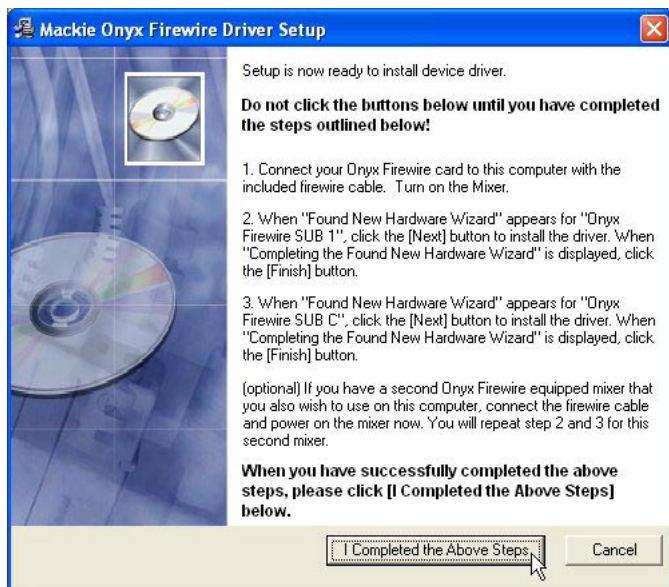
Mackie Onyx Firewire Driver Setup

Setup is now ready to install device driver.

**Do not click the buttons below until you have completed the steps outlined below!**

1. Connect your Onyx Firewire card to this computer with the included firewire cable. Turn on the Mixer.

2. When "Found New Hardware Wizard" appears for "Onyx Firewire SUB 1", click the [Next] button to install the driver. When "Completing the Found New Hardware Wizard" is displayed, click the [Finish] button.

3. When "Found New Hardware Wizard" appears for "Onyx Firewire SUB C", click the [Next] button to install the driver. When "Completing the Found New Hardware Wizard" is displayed, click the [Finish] button.

(optional) If you have a second Onyx Firewire equipped mixer that you also wish to use on this computer, connect the firewire cable and power on the mixer now. You will repeat step 2 and 3 for this second mixer.

**When you have successfully completed the above steps, please click [I Completed the Above Steps] below.**

I Completed the Above Steps

Cancel